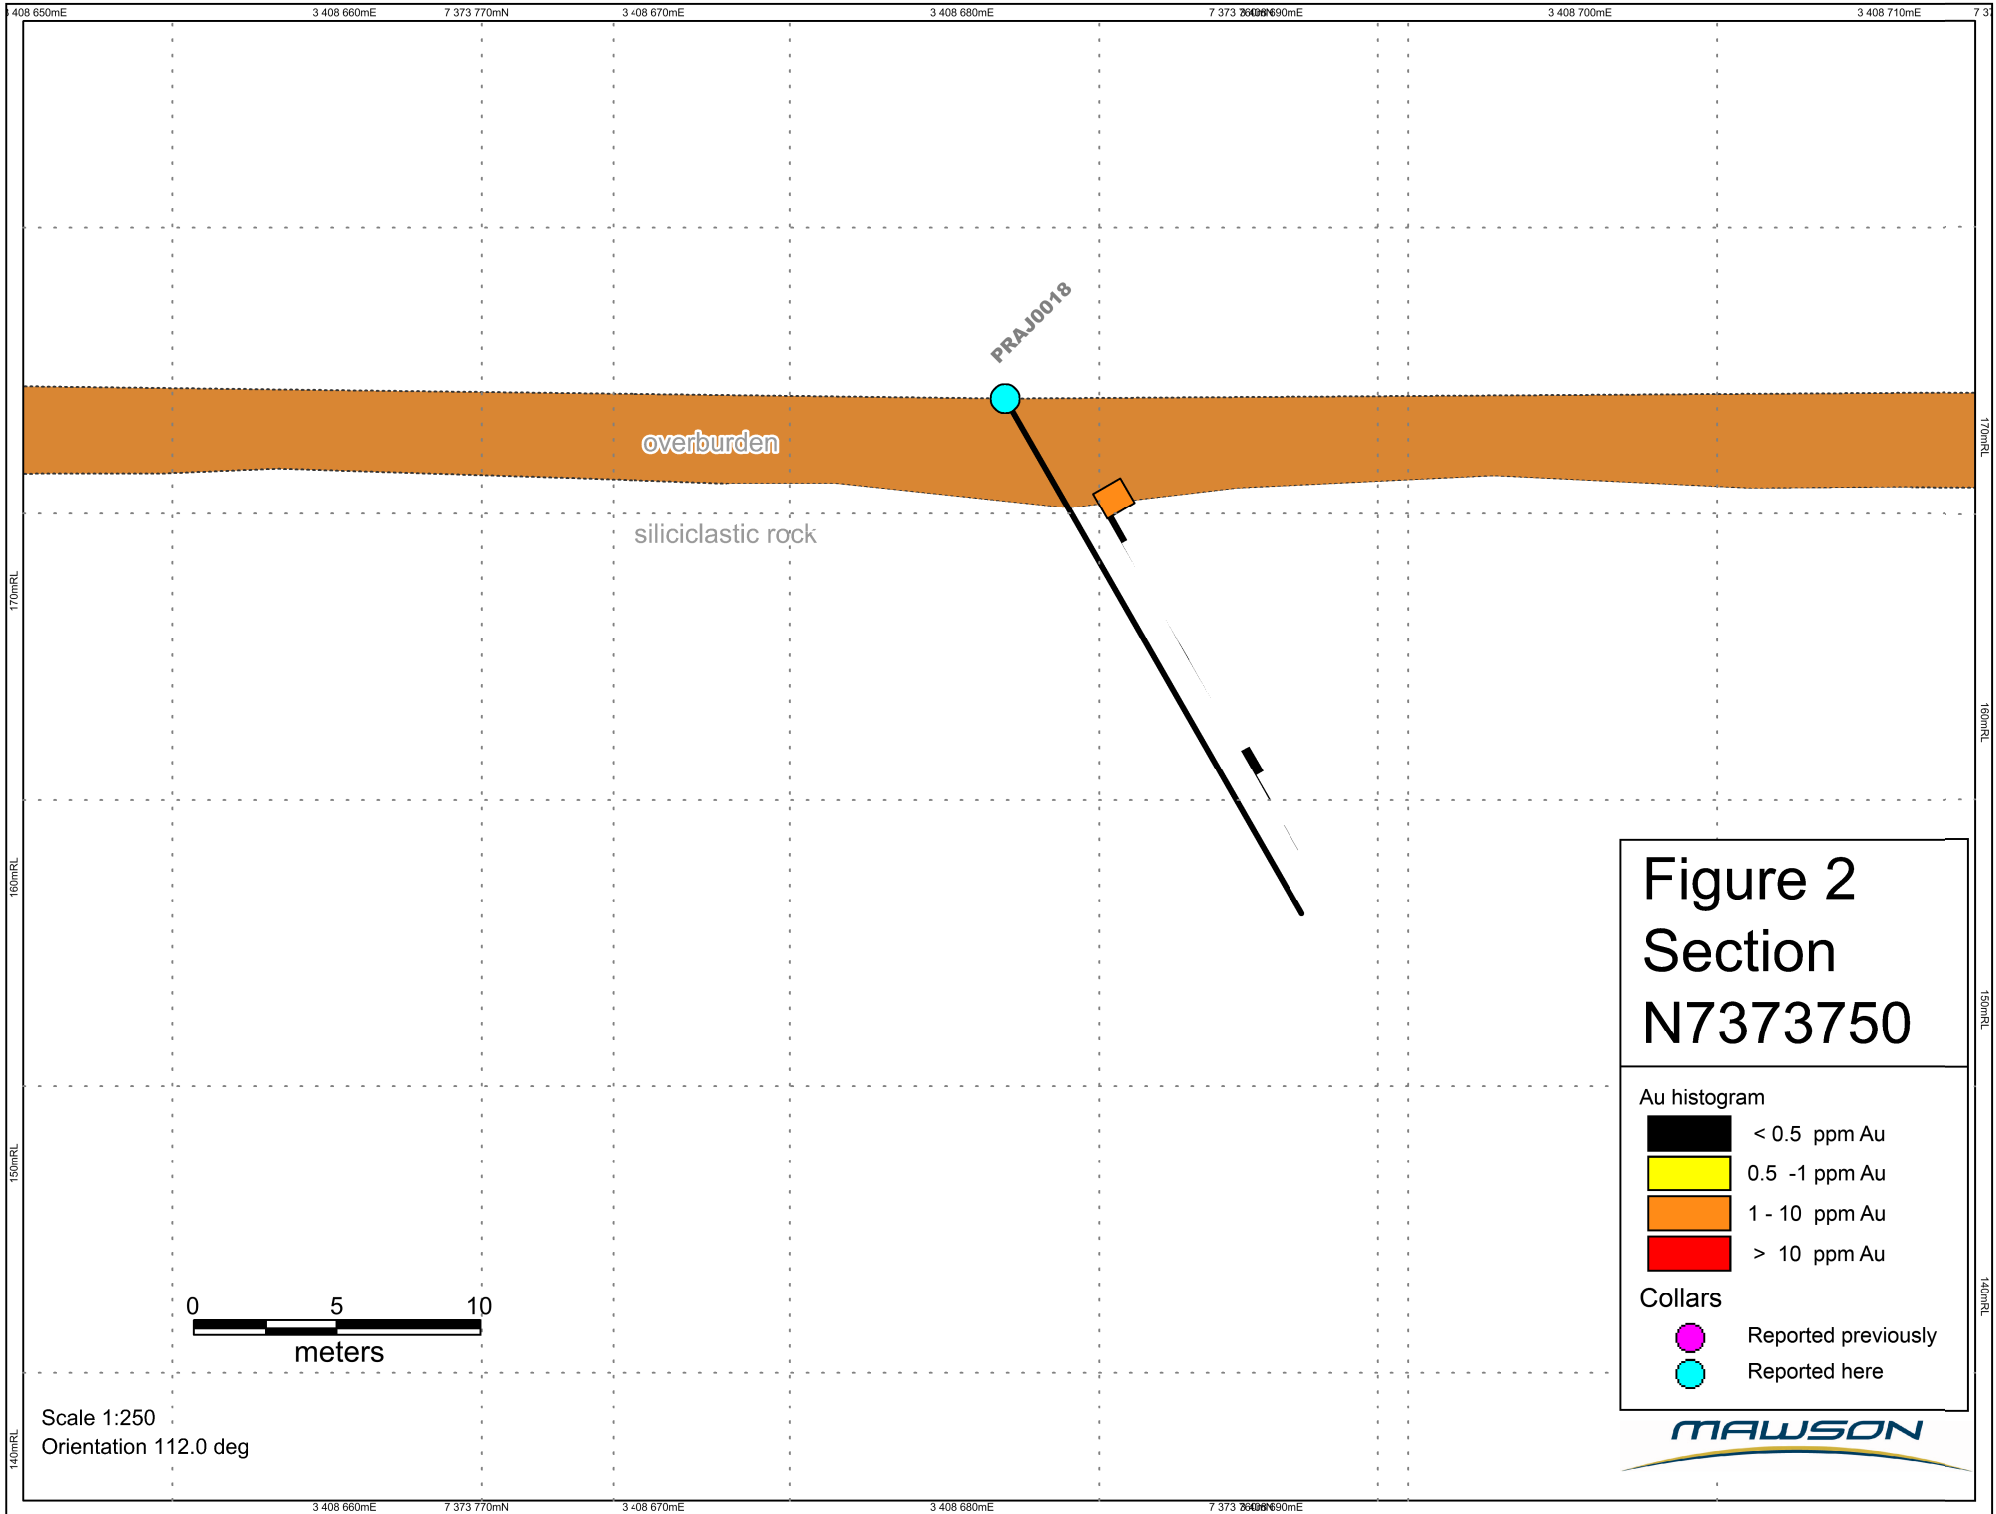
3 408 650mE 3 408 660mE 7 373 770mN 3 408 670mE 3 408 680mE 7 373 760mN 3 408 690mE 3 408 700mE 3 408 710mE 7 3

PRAJ0018

overburden

siliciclastic rock

170mRL
160mRL
150mRL
140mRL

170mRL
160mRL
150mRL
140mRL

Figure 2
Section
N7373750

Au histogram
< 0.5 ppm Au
0.5 -1 ppm Au
1 - 10 ppm Au
> 10 ppm Au

Collars
Reported previously
Reported here

0 5 10
meters

Scale 1:250
Orientation 112.0 deg

MAWSON

3 408 660mE 7 373 770mN 3 408 670mE 3 408 680mE 7 373 760mN 3 408 690mE